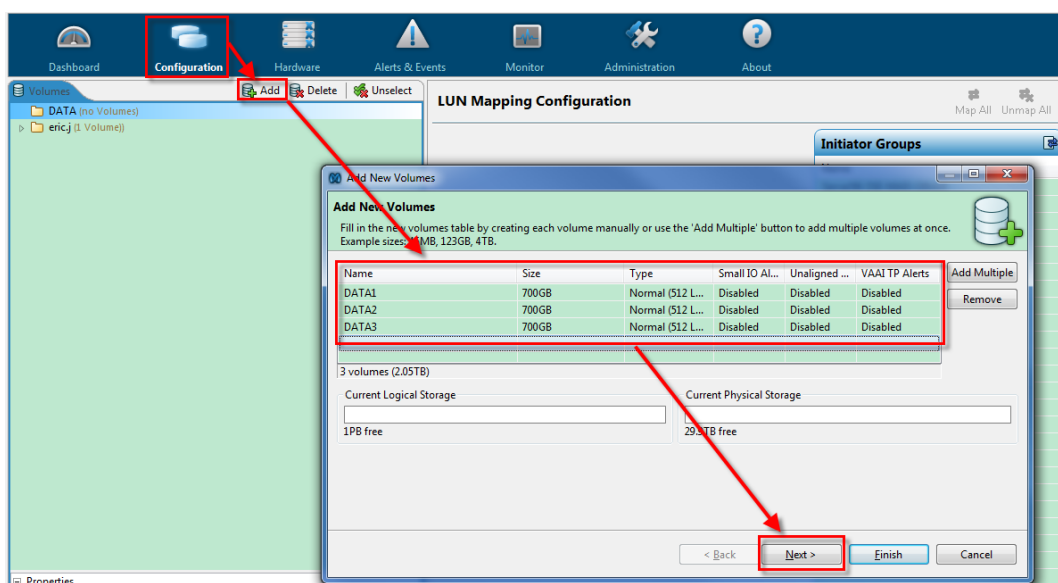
Dashboard Configuration Hardware Alerts & Events Monitor Administration About

Volumes Add Delete Unselect

DATA (no Volumes)
eric.j (1 Volume)

LUN Mapping Configuration

Map All Unmap All

Initiator Groups

Add New Volumes

Add New Volumes

Fill in the new volumes table by creating each volume manually or use the 'Add Multiple' button to add multiple volumes at once. Example sizes: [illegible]MB, 123GB, 4TB.

| Name | Size | Type | Small IO Al... | Unaligned ... | VAAI TP Alerts |
|---|---|---|---|---|---|
| DATA1 | 700GB | Normal (512 L... | Disabled | Disabled | Disabled |
| DATA2 | 700GB | Normal (512 L... | Disabled | Disabled | Disabled |
| DATA3 | 700GB | Normal (512 L... | Disabled | Disabled | Disabled |

Add Multiple
Remove

3 volumes (2.05TB)

Current Logical Storage
1PB free

Current Physical Storage
29.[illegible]TB free

< Back Next > Finish Cancel

Properties